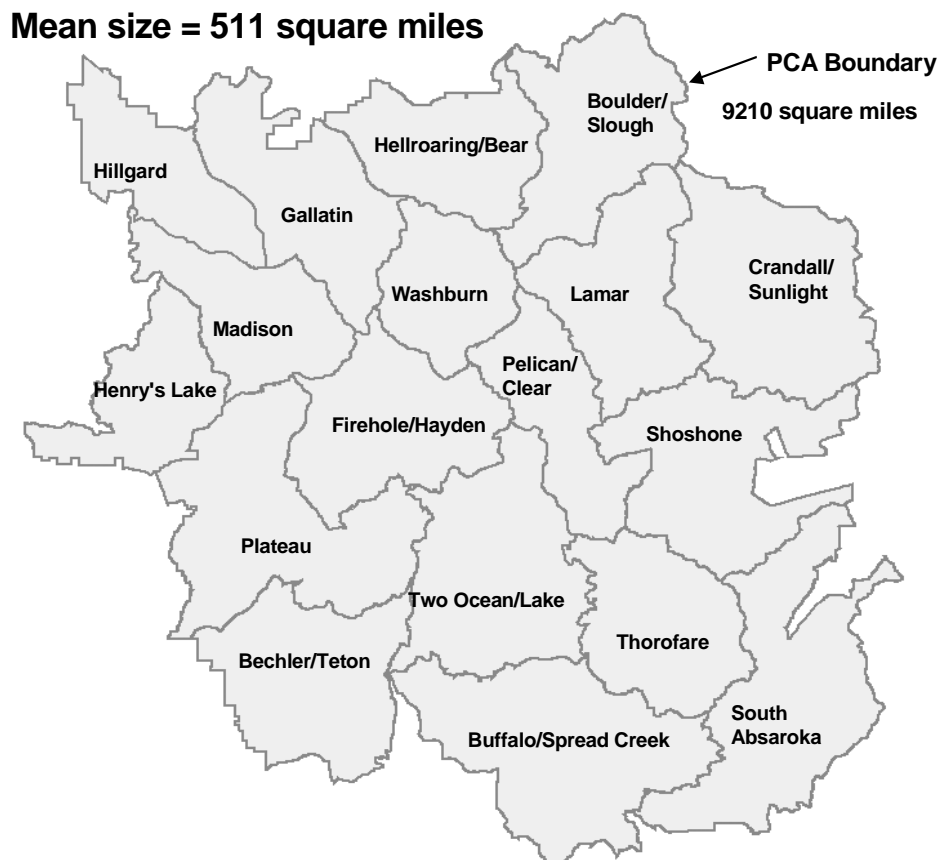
Mean size = 511 square miles

PCA Boundary

9210 square miles

Boulder/ Slough

Hellroaring/Bear

Hillgard

Gallatin

Washburn

Lamar

Crandall/ Sunlight

Madison

Pelican/ Clear

Henry's Lake

Firehole/Hayden

Shoshone

Plateau

Two Ocean/Lake

Thorofare

Bechler/Teton

South Absaroka

Buffalo/Spread Creek